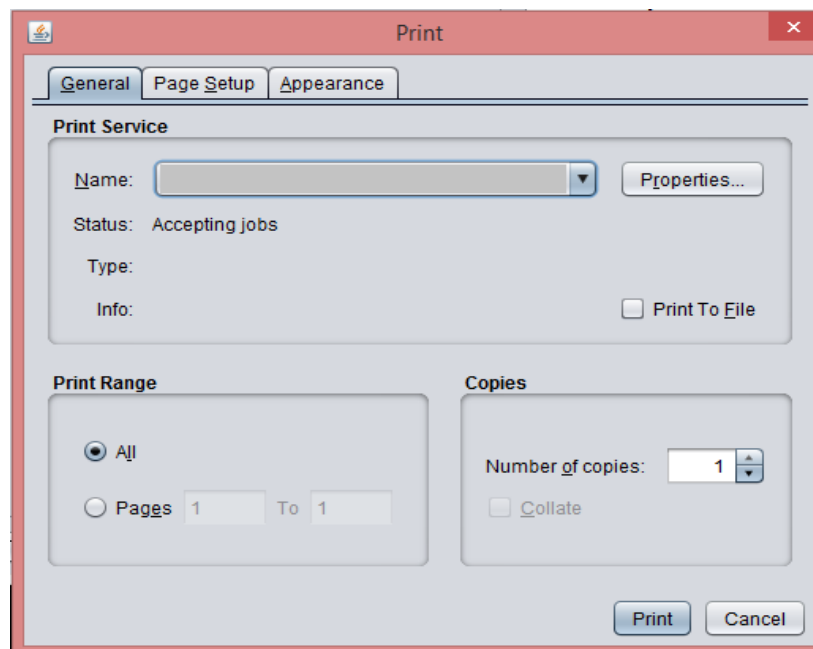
Print

General | Page Setup | Appearance

Print Service

Name:

Properties...

Status: Accepting jobs

Type:

Info:

Print To File

Print Range

All

Pages 1 To 1

Copies

Number of copies: 1

Collate

Print

Cancel